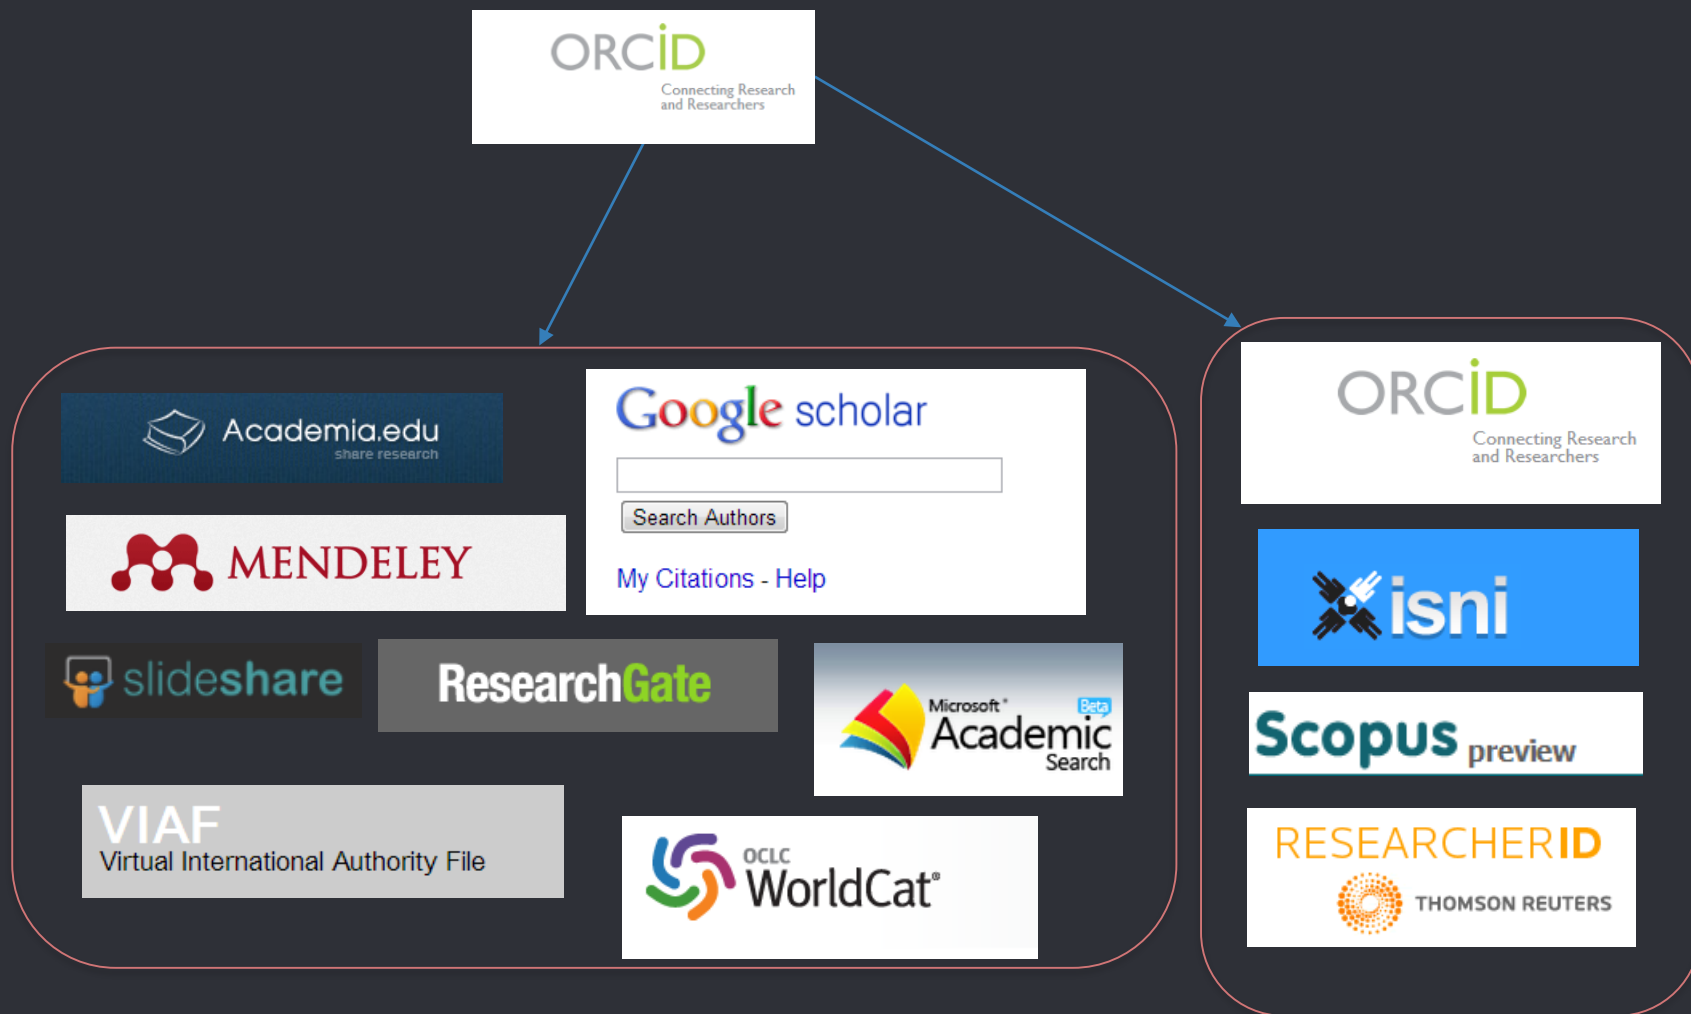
ORCID
Connecting Research and Researchers

Academia.edu
share research

Google scholar

Search Authors

My Citations - Help

MENDELEY

slideshare

ResearchGate

Microsoft Academic Search Beta

VIAF
Virtual International Authority File

OCLC WorldCat®

ORCID
Connecting Research and Researchers

isni

Scopus preview

RESEARCHERID
THOMSON REUTERS